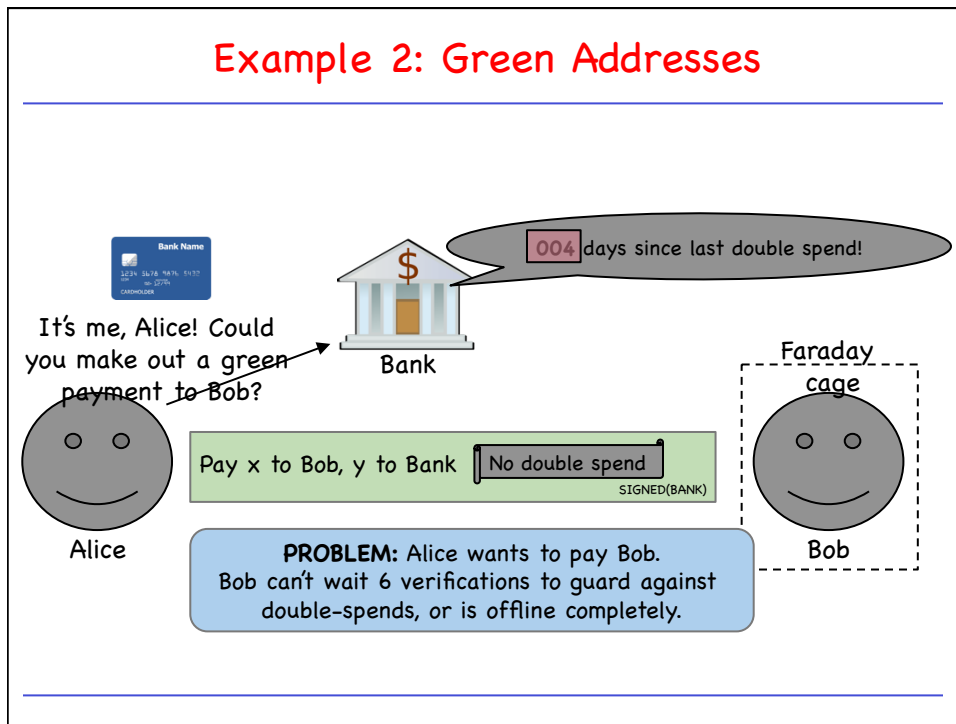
Example 2: Green Addresses

Bank Name
1234 5678 9876 5432
12/74
CARDHOLDER

$

004 days since last double spend!

It's me, Alice! Could you make out a green payment to Bob?

Bank

Faraday cage

Pay x to Bob, y to Bank

No double spend

SIGNED(BANK)

Alice

Bob

PROBLEM: Alice wants to pay Bob. Bob can't wait 6 verifications to guard against double-spends, or is offline completely.